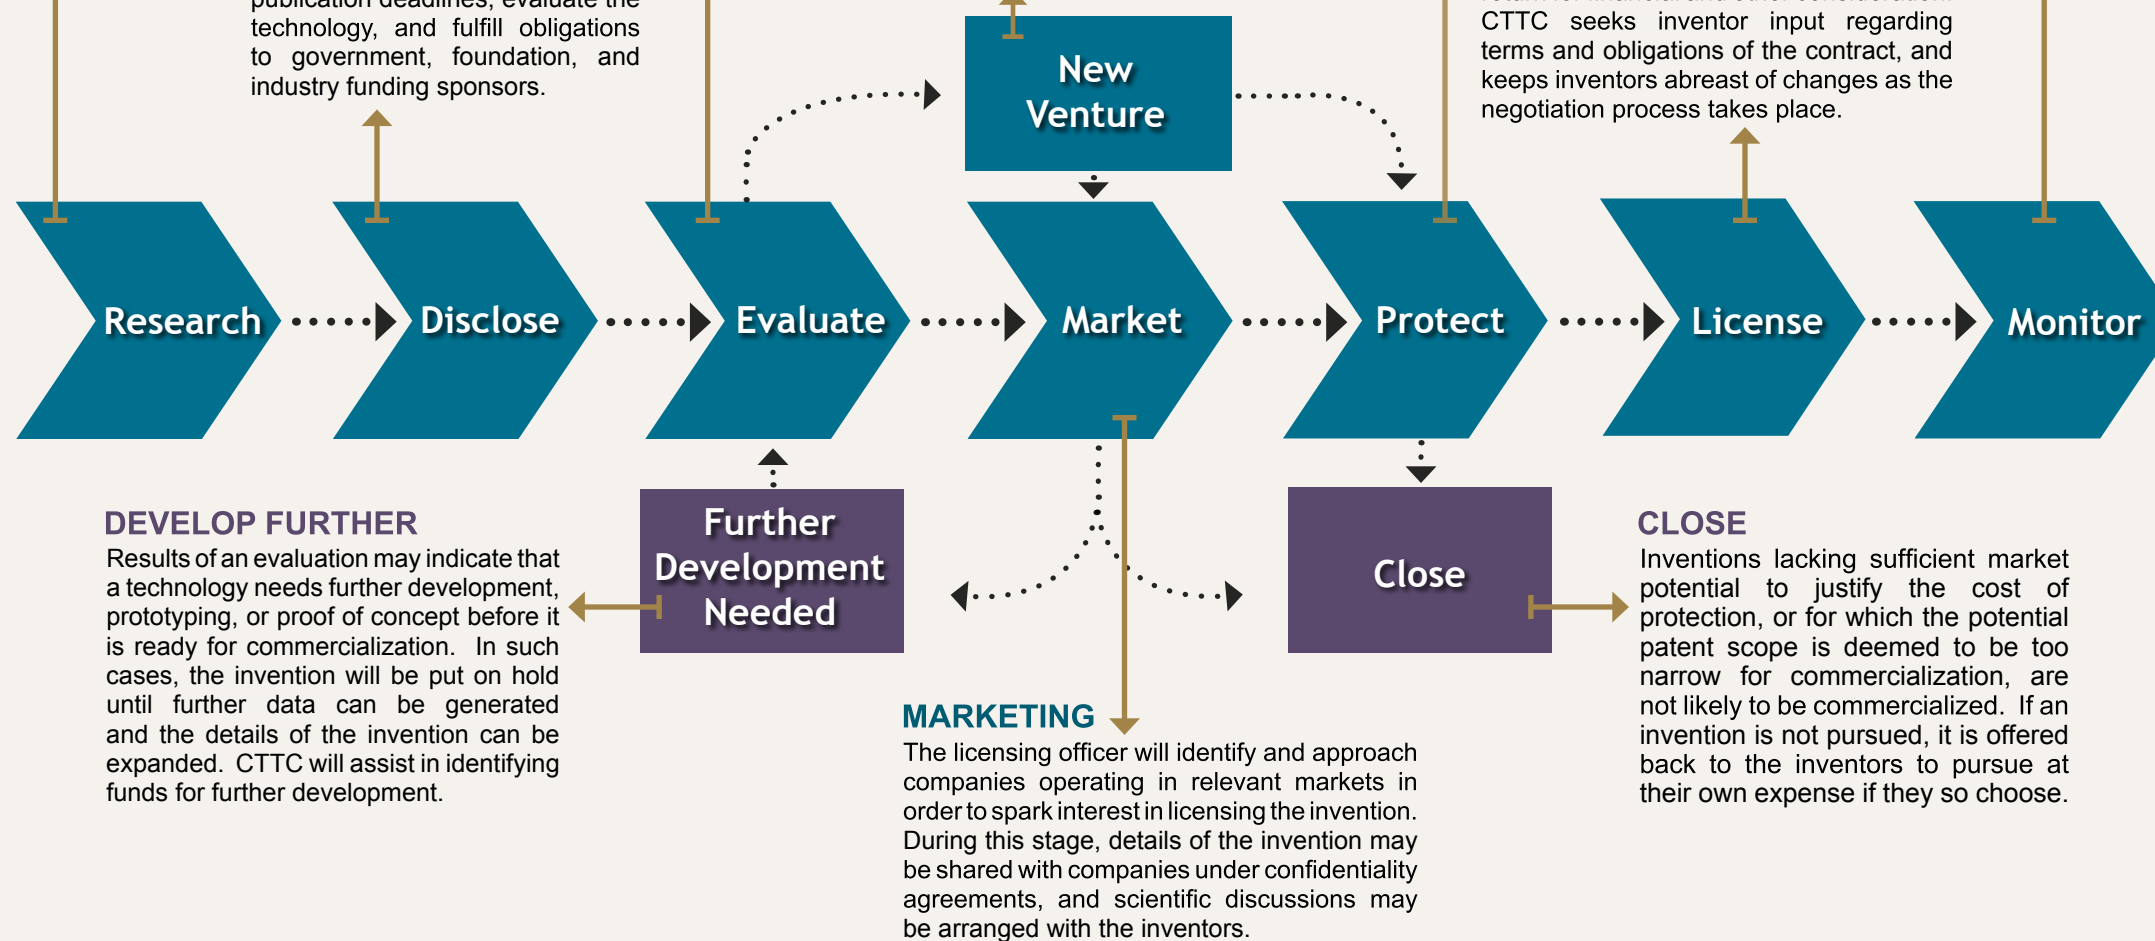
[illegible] technology, and fulfill obligations to government, foundation, and industry funding sponsors.

New Venture

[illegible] CTTC seeks inventor input regarding terms and obligations of the contract, and keeps inventors abreast of changes as the negotiation process takes place.

Research

Disclose

Evaluate

Market

Protect

License

Monitor

DEVELOP FURTHER

Results of an evaluation may indicate that a technology needs further development, prototyping, or proof of concept before it is ready for commercialization. In such cases, the invention will be put on hold until further data can be generated and the details of the invention can be expanded. CTTC will assist in identifying funds for further development.

Further Development Needed

Close

CLOSE

Inventions lacking sufficient market potential to justify the cost of protection, or for which the potential patent scope is deemed to be too narrow for commercialization, are not likely to be commercialized. If an invention is not pursued, it is offered back to the inventors to pursue at their own expense if they so choose.

MARKETING

The licensing officer will identify and approach companies operating in relevant markets in order to spark interest in licensing the invention. During this stage, details of the invention may be shared with companies under confidentiality agreements, and scientific discussions may be arranged with the inventors.